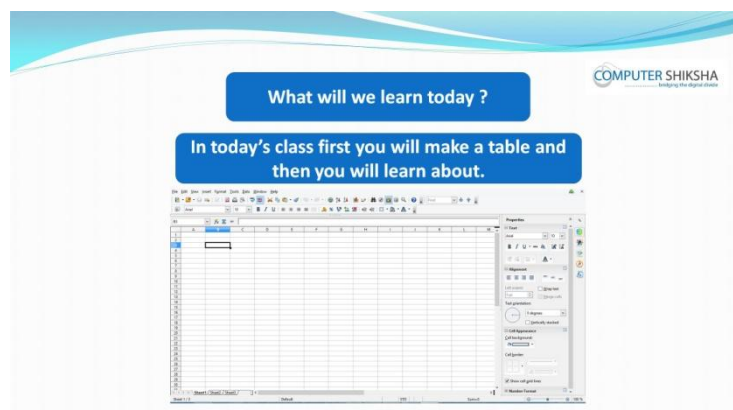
COMPUTER SHIKSHA
bridging the digital divide

What will we learn today ?

In today's class first you will make a table and then you will learn about.

File Edit View Insert Format Styles Sheet Data Tools Window Help

| | A | B | C | D | E | F | G | H | I | J | K | L | M |
|---|---|---|---|---|---|---|---|---|---|---|---|---|---|

Properties
Font
Alignment
Cell Appearance
Cell background
Cell border
Show cell grid lines
Number Format

Sheet1 Sheet2 Sheet3
Sheet 1 of 3 Default